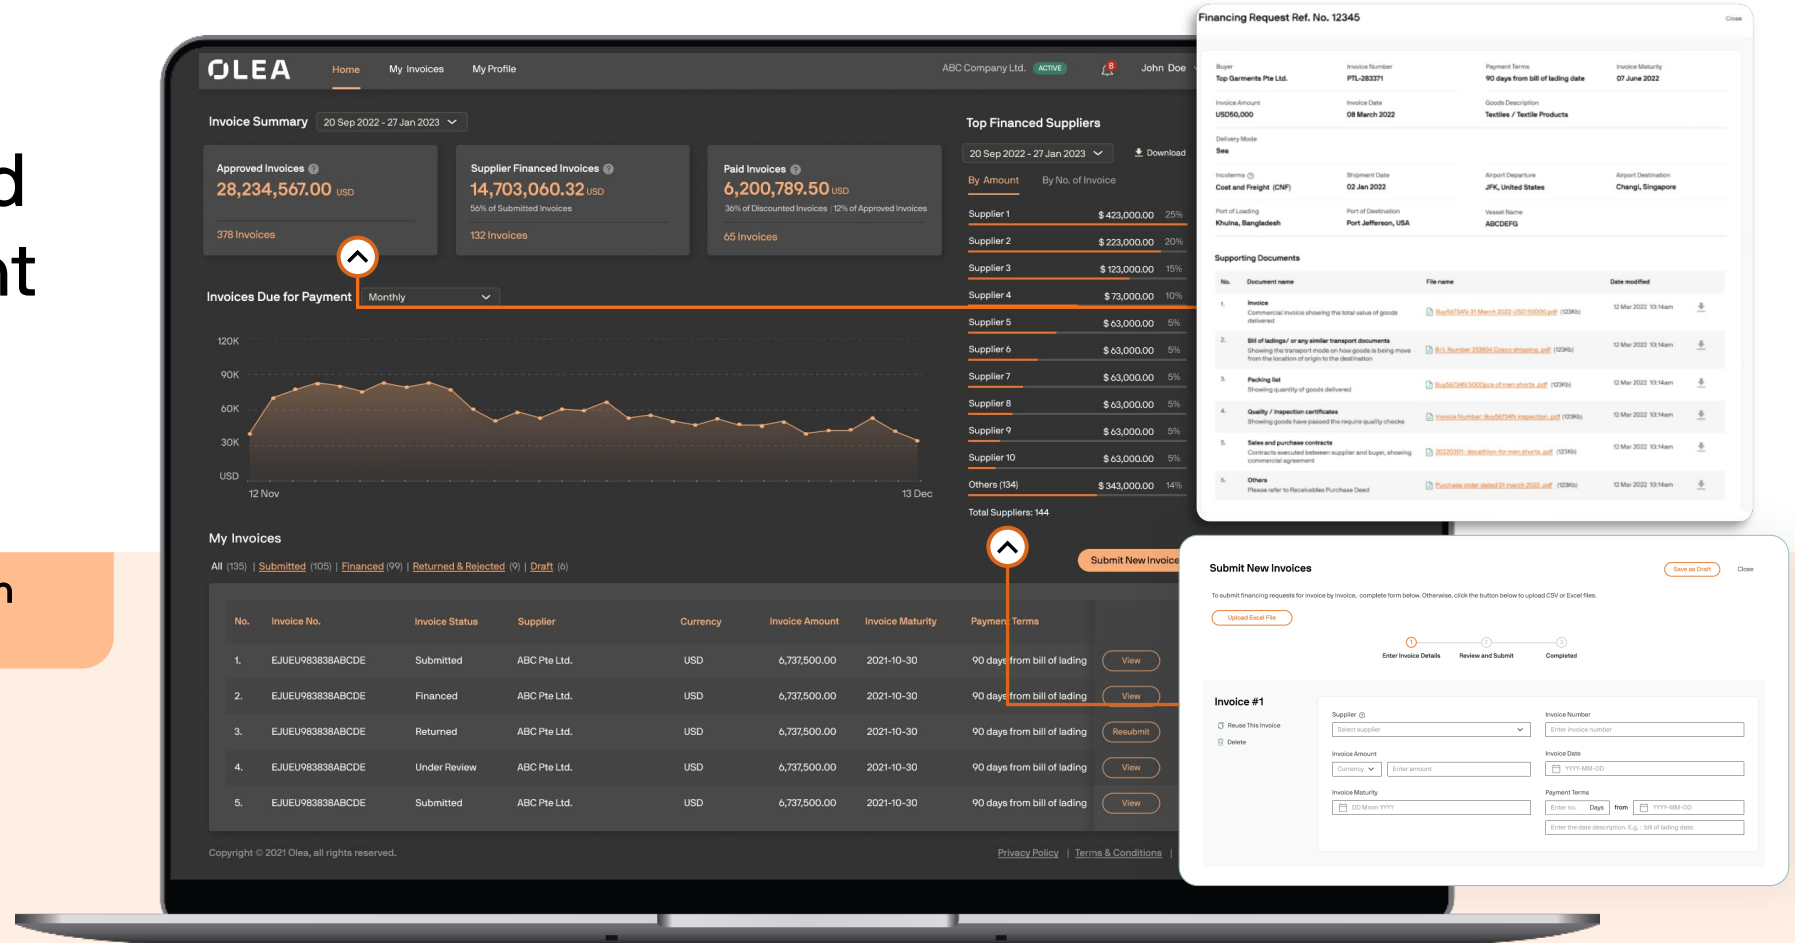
d
nt
n

OLEA Home My Invoices My Profile ABC Company Ltd. ACTIVE 8 John Doe

Invoice Summary 20 Sep 2022 - 27 Jan 2023

Approved Invoices
28,234,567.00 USD
378 Invoices

Supplier Financed Invoices
14,703,060.32 USD
56% of Submitted Invoices
132 Invoices

Paid Invoices
6,200,789.50 USD
36% of Discounted Invoices | 12% of Approved Invoices
65 Invoices

Invoices Due for Payment Monthly

120K
90K
60K
30K
USD
12 Nov
13 Dec

Top Financed Suppliers
20 Sep 2022 - 27 Jan 2023 Download
By Amount By No. of Invoice

| Supplier 1 | $ 423,000.00 | 25% |
|---|---|---|
| Supplier 2 | $ 223,000.00 | 20% |
| Supplier 3 | $ 123,000.00 | 15% |
| Supplier 4 | $ 73,000.00 | 10% |
| Supplier 5 | $ 63,000.00 | 5% |
| Supplier 6 | $ 63,000.00 | 5% |
| Supplier 7 | $ 63,000.00 | 5% |
| Supplier 8 | $ 63,000.00 | 5% |
| Supplier 9 | $ 63,000.00 | 5% |
| Supplier 10 | $ 63,000.00 | 5% |
| Others (134) | $ 343,000.00 | 14% |

Total Suppliers: 144

My Invoices
All (135) | Submitted (105) | Financed (99) | Returned & Rejected (9) | Draft (6)
Submit New Invoice

| No. | Invoice No. | Invoice Status | Supplier | Currency | Invoice Amount | Invoice Maturity | Payment Terms | |
|---|---|---|---|---|---|---|---|---|
| 1. | EJUEU983838ABCDE | Submitted | ABC Pte Ltd. | USD | 6,737,500.00 | 2021-10-30 | 90 days from bill of lading | View |
| 2. | EJUEU983838ABCDE | Financed | ABC Pte Ltd. | USD | 6,737,500.00 | 2021-10-30 | 90 days from bill of lading | View |
| 3. | EJUEU983838ABCDE | Returned | ABC Pte Ltd. | USD | 6,737,500.00 | 2021-10-30 | 90 days from bill of lading | Resubmit |
| 4. | EJUEU983838ABCDE | Under Review | ABC Pte Ltd. | USD | 6,737,500.00 | 2021-10-30 | 90 days from bill of lading | View |
| 5. | EJUEU983838ABCDE | Submitted | ABC Pte Ltd. | USD | 6,737,500.00 | 2021-10-30 | 90 days from bill of lading | View |

Copyright © 2021 Olea, all rights reserved. Privacy Policy | Terms & Conditions |

Financing Request Ref. No. 12345 Close

Buyer Top Garments Pte Ltd. Invoice Number PTL-283371 Payment Terms 90 days from bill of lading date Invoice Maturity 07 June 2022
Invoice Amount USD50,000 Invoice Date 08 March 2022 Goods Description Textiles / Textile Products
Delivery Mode Sea
Incoterms Cost and Freight (CNF) Shipment Date 02 Jan 2022 Airport Departure JFK, United States Airport Destination Changi, Singapore
Port of Loading Khulna, Bangladesh Port of Destination Port Jefferson, USA Vessel Name ABCDEFG

Supporting Documents
| No. | Document name | File name | Date modified |
|---|---|---|---|
| 1. | Invoice Commercial invoice showing the total value of goods delivered | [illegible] (123Kb) | 12 Mar 2022 10:14am |
| 2. | Bill of ladings/ or any similar transport documents Showing the transport mode on how goods is being move from the location of origin to the destination | B/L Number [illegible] (123Kb) | 12 Mar 2022 10:14am |
| 3. | Packing list Showing quantity of goods delivered | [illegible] (123Kb) | 12 Mar 2022 10:14am |
| 4. | Quality / inspection certificates Showing goods have passed the require quality checks | Invoice Number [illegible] (123Kb) | 12 Mar 2022 10:14am |
| 5. | Sales and purchase contracts Contracts executed between supplier and buyer, showing commercial agreement | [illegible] (123Kb) | 12 Mar 2022 10:14am |
| 6. | Others Please refer to Receivables Purchase Deed | Purchase order dated 01 march 2022.pdf (123Kb) | 12 Mar 2022 10:14am |

Submit New Invoices Save as Draft Close
To submit financing requests for invoice by invoice, complete form below. Otherwise, click the button below to upload CSV or Excel files.
Upload Excel File
Enter Invoice Details Review and Submit Completed

Invoice #1
Reuse This Invoice
Delete
Supplier Select supplier
Invoice Number Enter invoice number
Invoice Amount Currency Enter amount
Invoice Date YYYY-MM-DD
Invoice Maturity DD Mmm YYYY
Payment Terms Enter no. Days from YYYY-MM-DD
Enter the date description. E.g. : bill of lading date